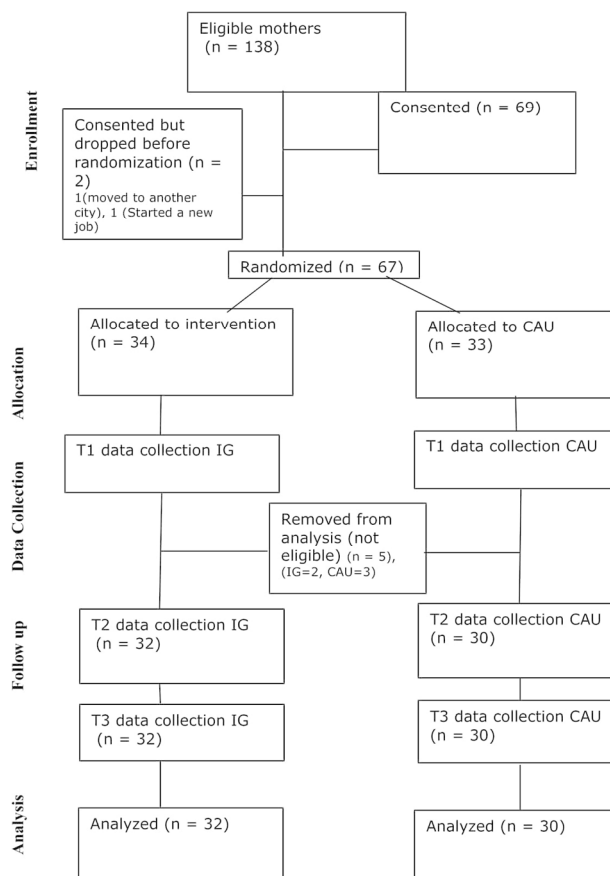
Enrollment

Eligible mothers (n = 138)

Consented but dropped before randomization (n = 2)
1(moved to another city), 1 (Started a new job)

Consented (n = 69)

Randomized (n = 67)

Allocation

Allocated to intervention (n = 34)

Allocated to CAU (n = 33)

Data Collection

T1 data collection IG

T1 data collection CAU

Removed from analysis (not eligible) (n = 5), (IG=2, CAU=3)

Follow up

T2 data collection IG (n = 32)

T2 data collection CAU (n = 30)

T3 data collection IG (n = 32)

T3 data collection CAU (n = 30)

Analysis

Analyzed (n = 32)

Analyzed (n = 30)